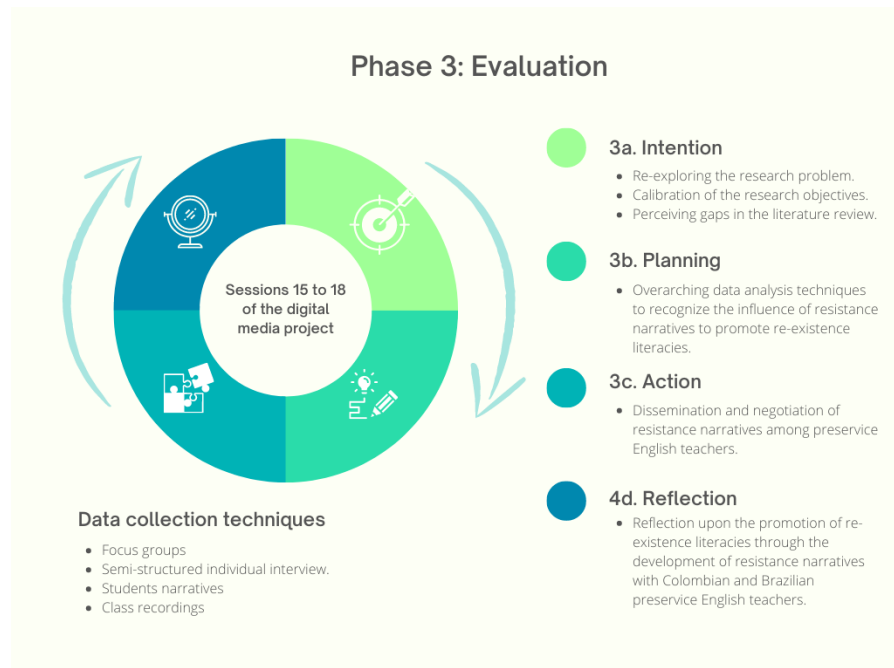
Phase 3: Evaluation

Sessions 15 to 18 of the digital media project

3a. Intention

- Re-exploring the research problem.
- Calibration of the research objectives.
- Perceiving gaps in the literature review.

3b. Planning

- Overarching data analysis techniques to recognize the influence of resistance narratives to promote re-existence literacies.

3c. Action

- Dissemination and negotiation of resistance narratives among preservice English teachers.

4d. Reflection

- Reflection upon the promotion of re-existence literacies through the development of resistance narratives with Colombian and Brazilian preservice English teachers.

Data collection techniques

- Focus groups
- Semi-structured individual interview.
- Students narratives
- Class recordings